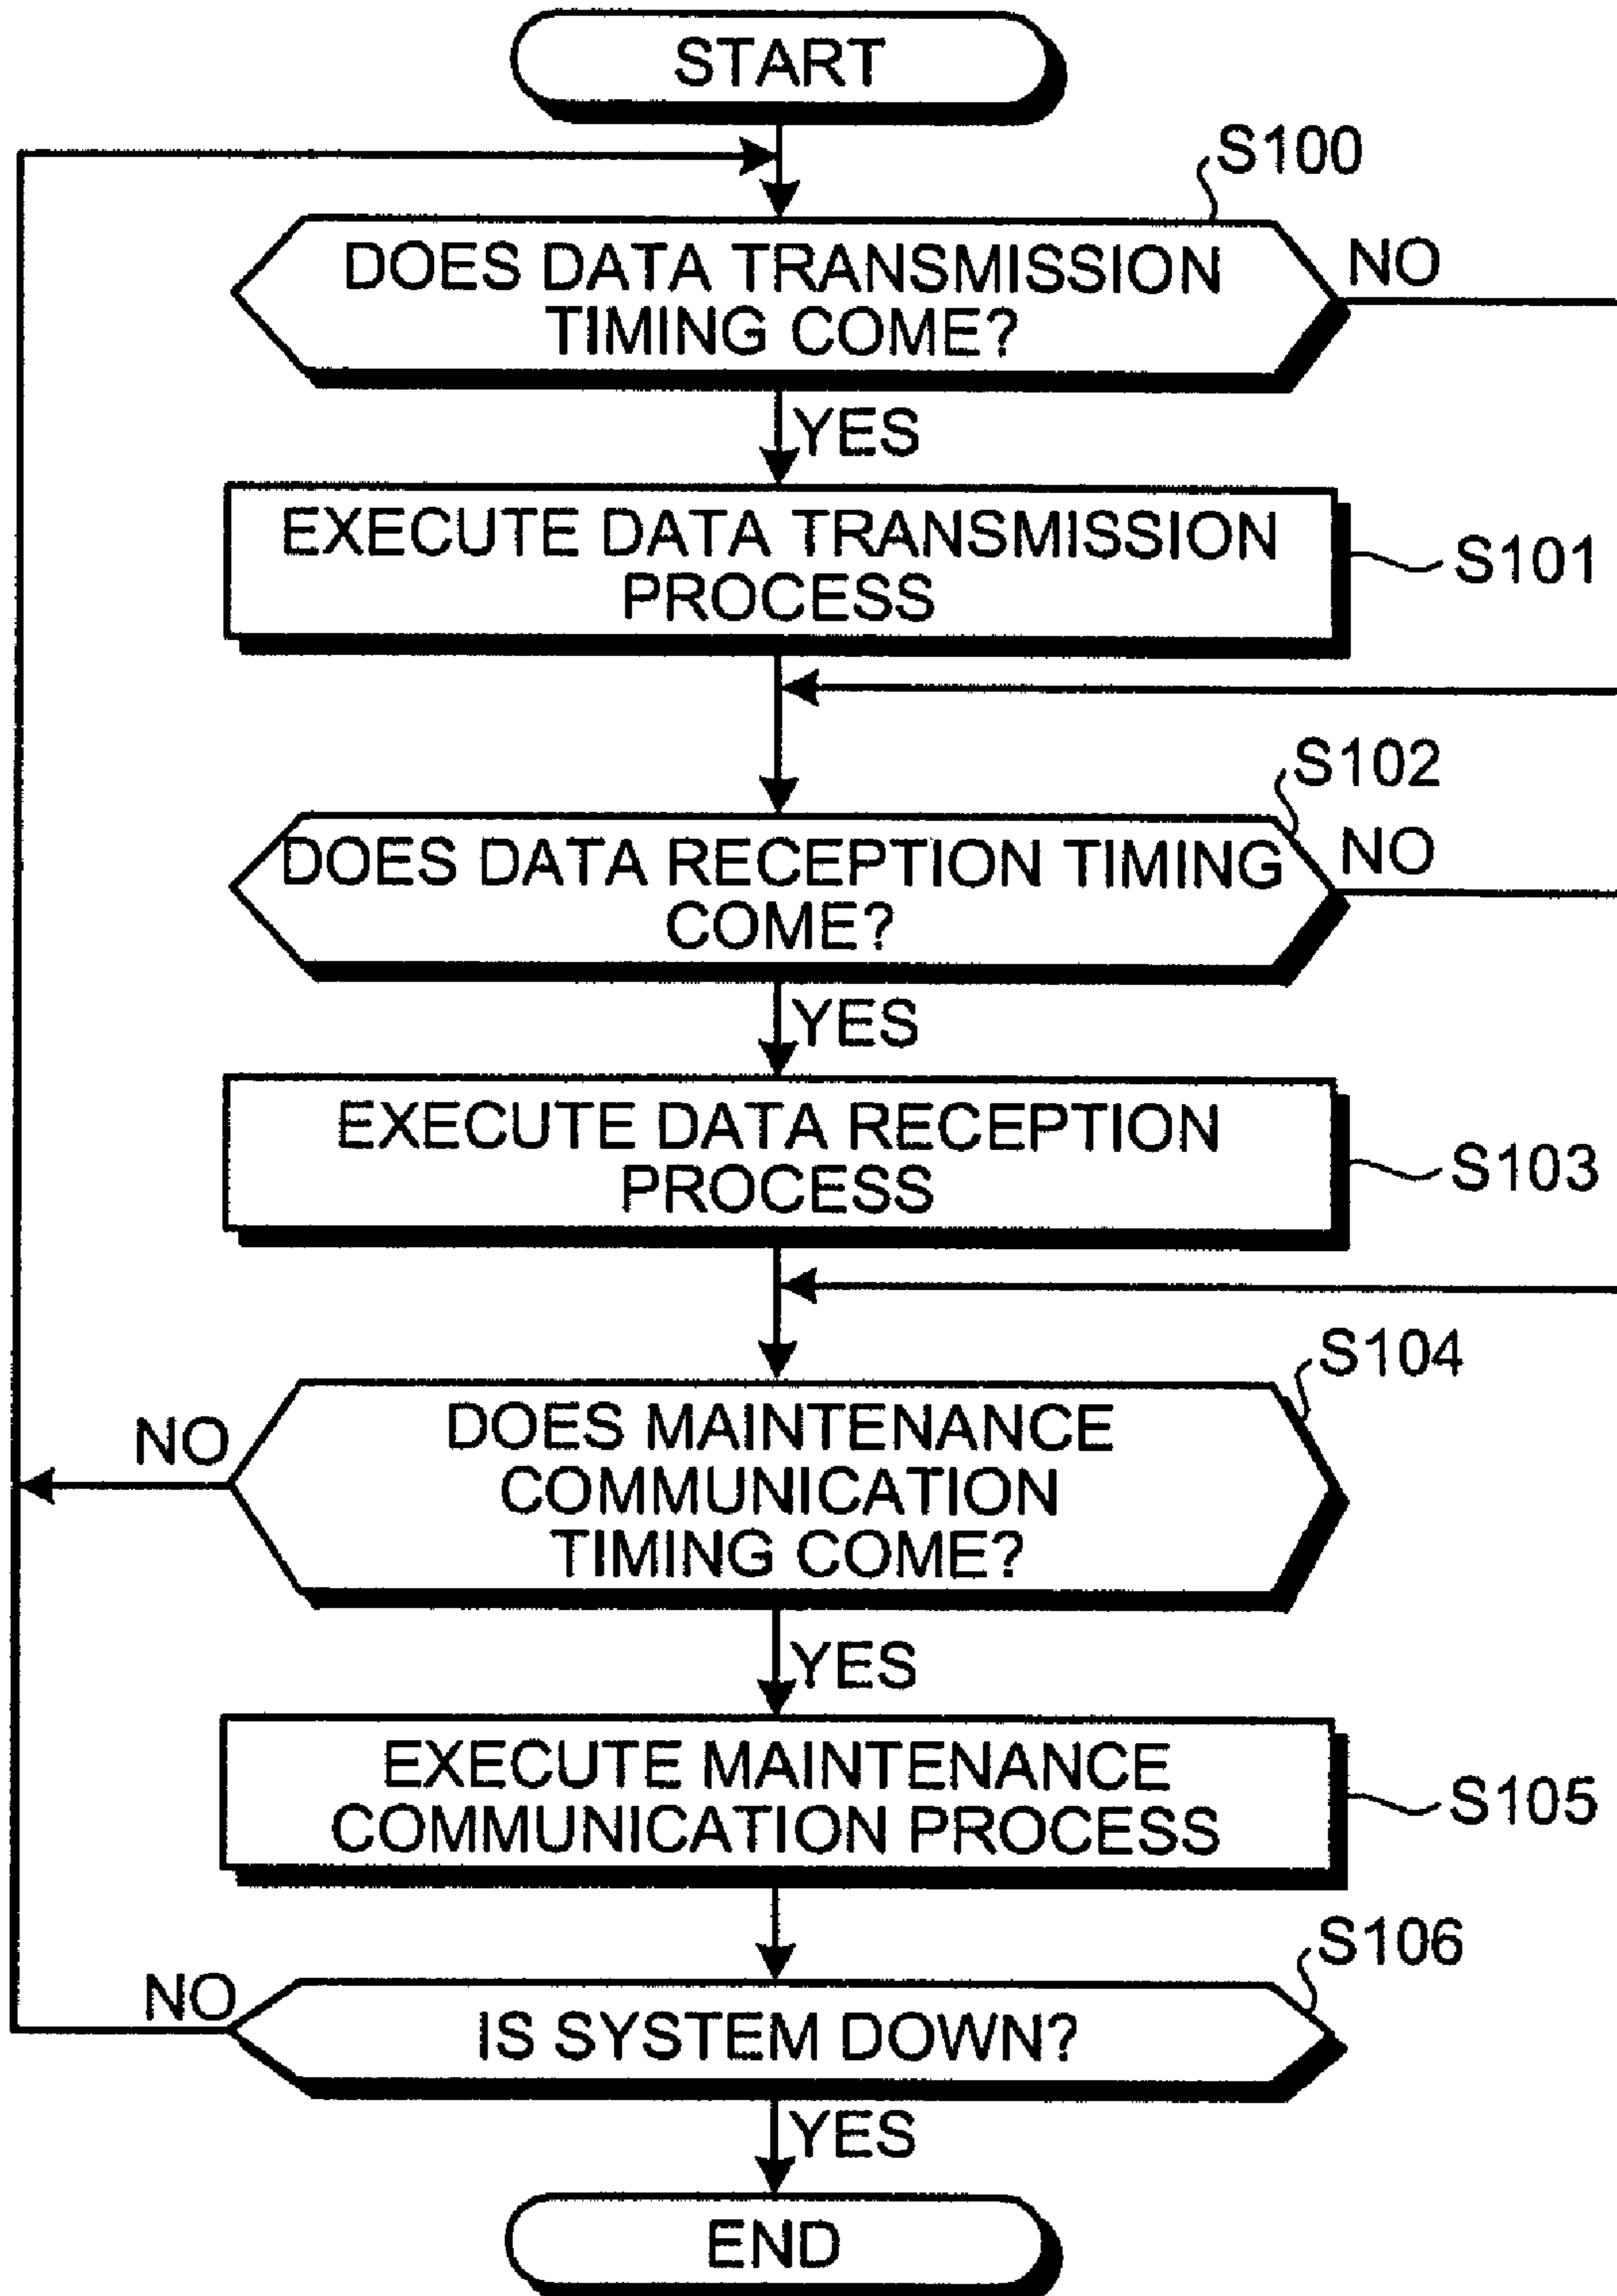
START

S100

DOES DATA TRANSMISSION TIMING COME?

NO

YES

EXECUTE DATA TRANSMISSION PROCESS

S101

S102

DOES DATA RECEPTION TIMING COME?

NO

YES

EXECUTE DATA RECEPTION PROCESS

S103

S104

NO

DOES MAINTENANCE COMMUNICATION TIMING COME?

YES

EXECUTE MAINTENANCE COMMUNICATION PROCESS

S105

S106

NO

IS SYSTEM DOWN?

YES

END